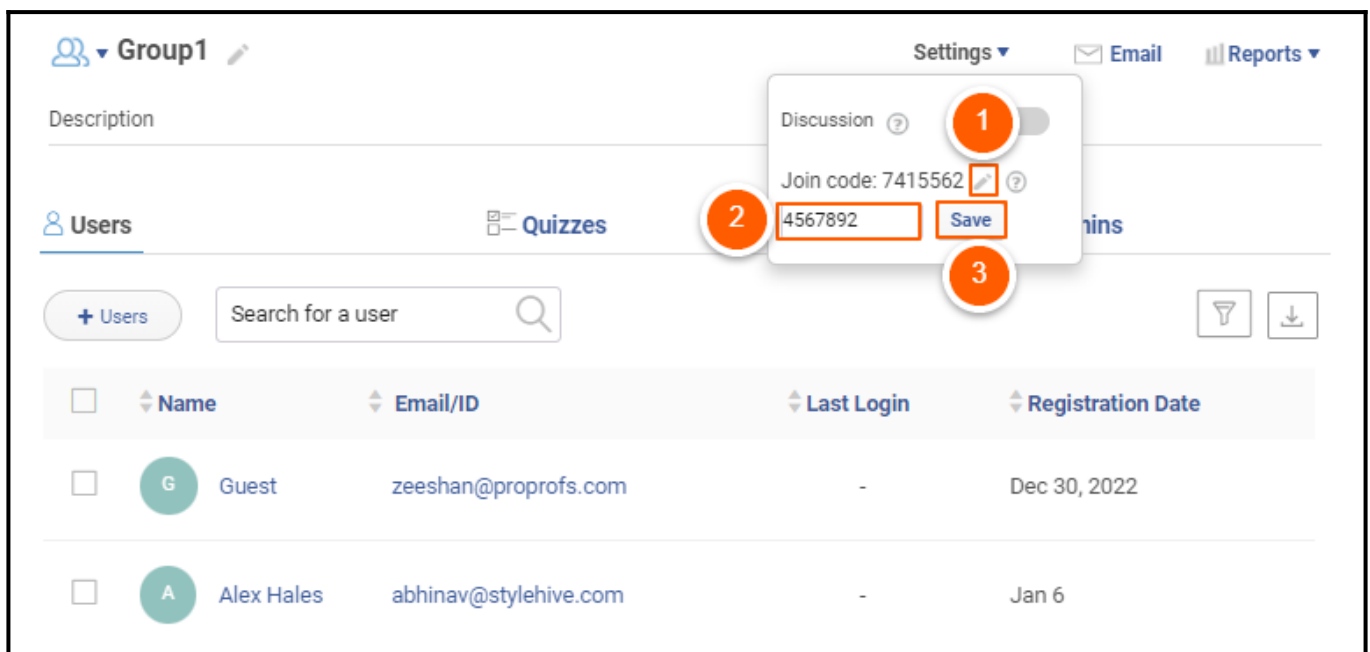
Group1

Settings ▾ Email Reports ▾

Description

Discussion ?

1

Join code: 7415562 ?

2 4567892 Save

3

Users Quizzes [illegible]mins

+ Users Search for a user

| | Name | Email/ID | Last Login | Registration Date |
|---|---|---|---|---|
| | G Guest | zeeshan@proprofs.com | - | Dec 30, 2022 |
| | A Alex Hales | abhinav@stylehive.com | - | Jan 6 |